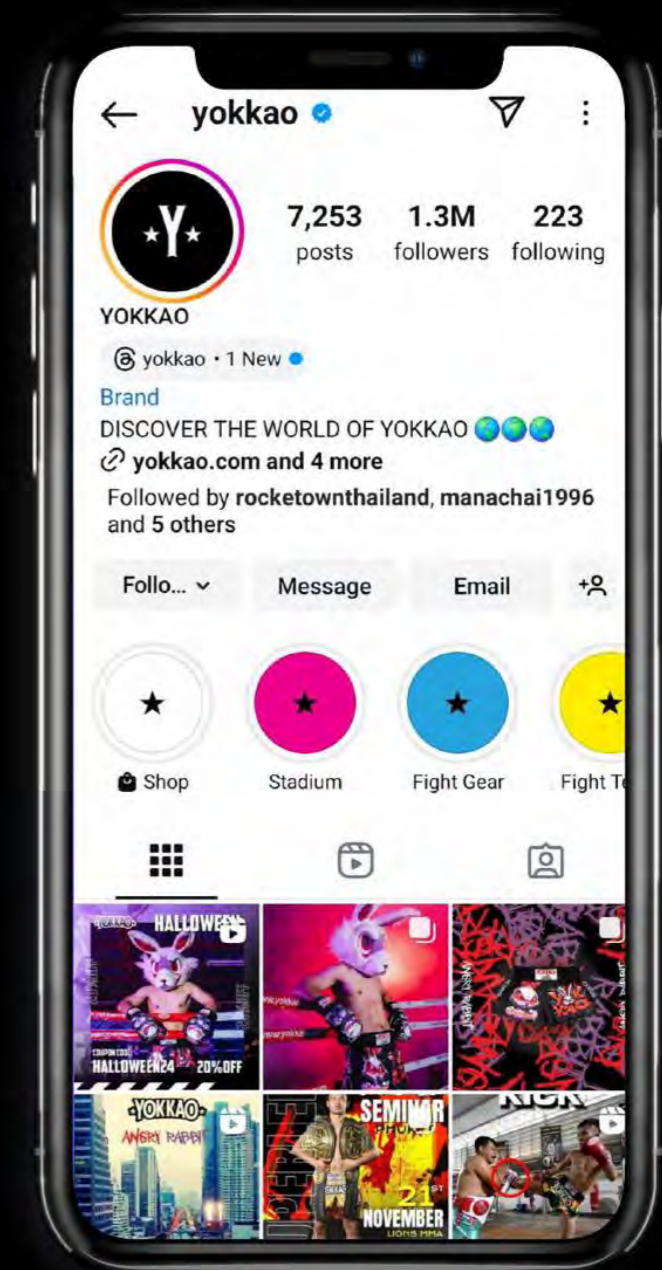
yokkao

Y

7,253 posts 1.3M followers 223 following

YOKKAO

yokkao • 1 New

Brand

DISCOVER THE WORLD OF YOKKAO 🌏🌏🌏

yokkao.com and 4 more

Followed by rocketownthailand, manachai1996 and 5 others

Follo... Message Email

Shop Stadium Fight Gear Fight Te

HALLOWE

HALLOWEEN24 20%OFF

YOKKAO

ANGRY RABBI

SEMINAR

21

NOVEMBER

KICK